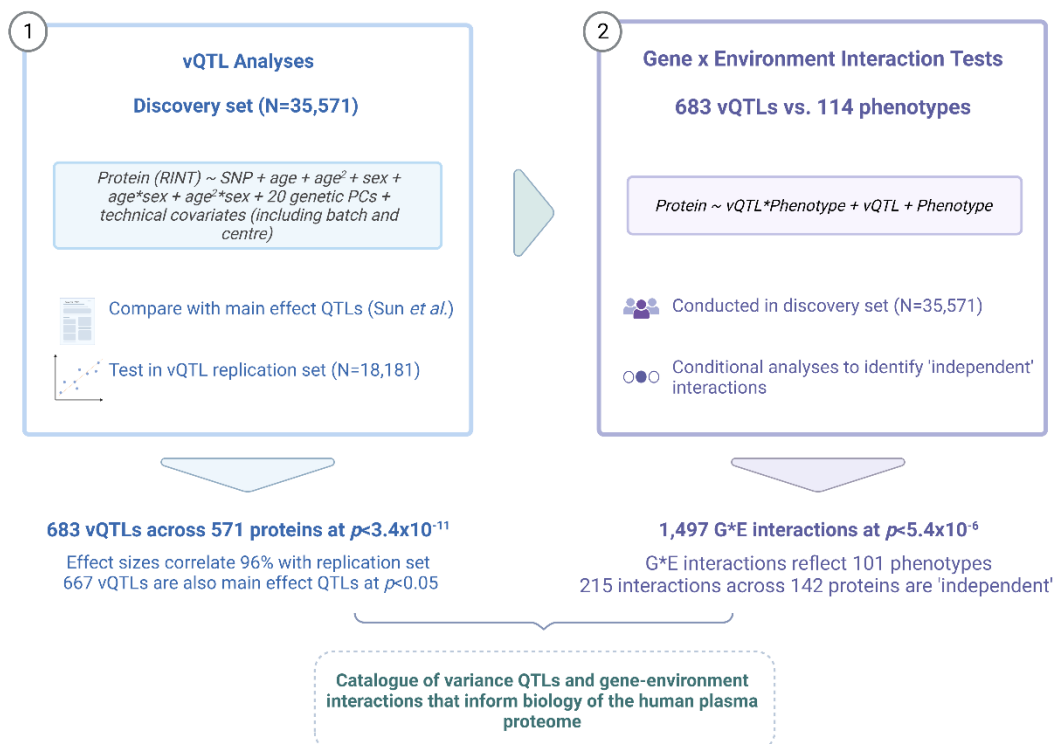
1

vQTL Analyses

Discovery set (N=35,571)

Protein (RINT) ~ SNP + age + age$^2$ + sex + age*sex + age$^2$*sex + 20 genetic PCs + technical covariates (including batch and centre)

Compare with main effect QTLs (Sun *et al.*)

Test in vQTL replication set (N=18,181)

2

Gene x Environment Interaction Tests

683 vQTLs vs. 114 phenotypes

Protein ~ vQTL*Phenotype + vQTL + Phenotype

Conducted in discovery set (N=35,571)

Conditional analyses to identify 'independent' interactions

683 vQTLs across 571 proteins at $p$<3.4x10$^{-11}$

Effect sizes correlate 96% with replication set
667 vQTLs are also main effect QTLs at $p$<0.05

1,497 G*E interactions at $p$<5.4x10$^{-6}$

G*E interactions reflect 101 phenotypes
215 interactions across 142 proteins are 'independent'

Catalogue of variance QTLs and gene-environment interactions that inform biology of the human plasma proteome